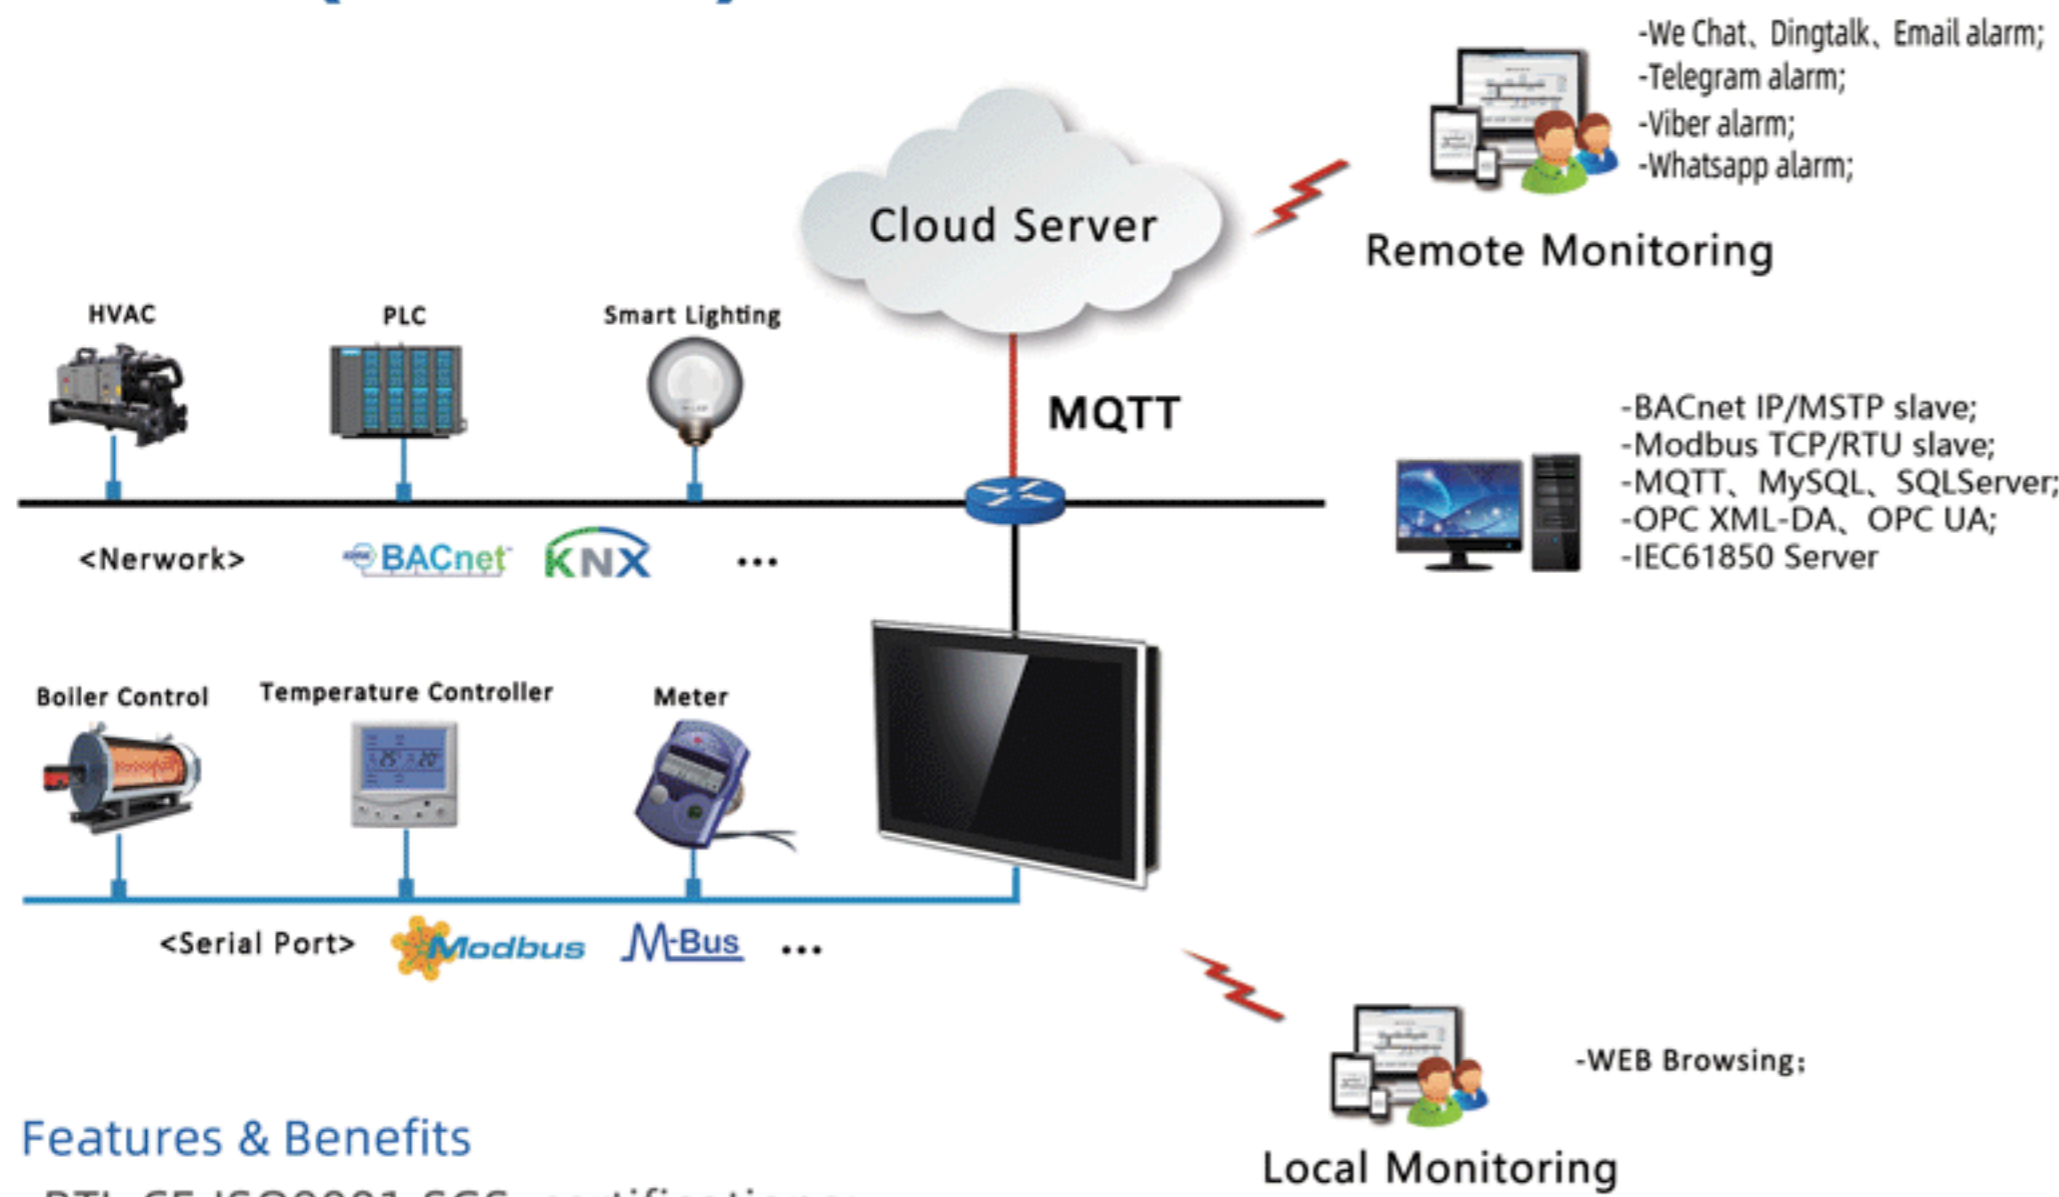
-We Chat、Dingtalk、Email alarm;
-Telegram alarm;
-Viber alarm;
-Whatsapp alarm;

Cloud Server

Remote Monitoring

HVAC

PLC

Smart Lighting

MQTT

-BACnet IP/MSTP slave;
-Modbus TCP/RTU slave;
-MQTT、MySQL、SQLServer;
-OPC XML-DA、OPC UA;
-IEC61850 Server

<Nerwork> BACnet KNX ...

Boiler Control

Temperature Controller

Meter

<Serial Port> Modbus M-Bus ...

-WEB Browsing;

Features & Benefits

Local Monitoring

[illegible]